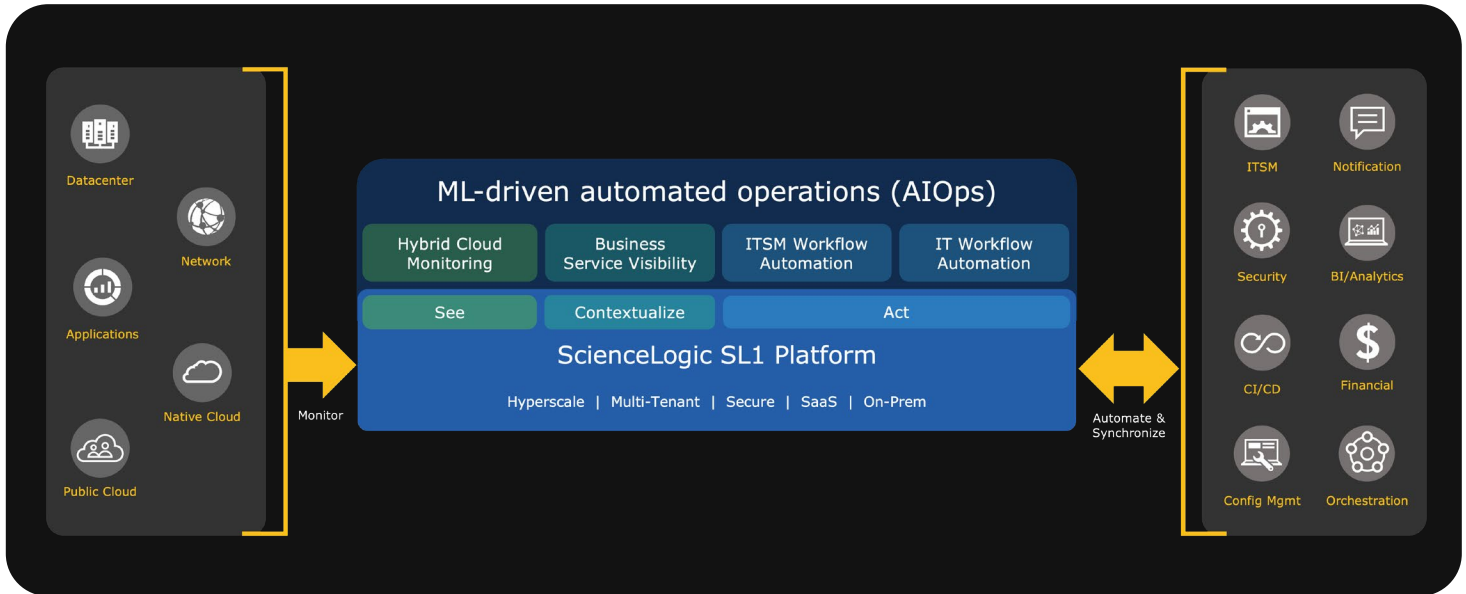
Datacenter

Network

Applications

Native Cloud

Public Cloud

Monitor

ML-driven automated operations (AIOps)

Hybrid Cloud Monitoring

Business Service Visibility

ITSM Workflow Automation

IT Workflow Automation

See

Contextualize

Act

ScienceLogic SL1 Platform

Hyperscale | Multi-Tenant | Secure | SaaS | On-Prem

Automate & Synchronize

ITSM

Notification

Security

BI/Analytics

CI/CD

Financial

Config Mgmt

Orchestration